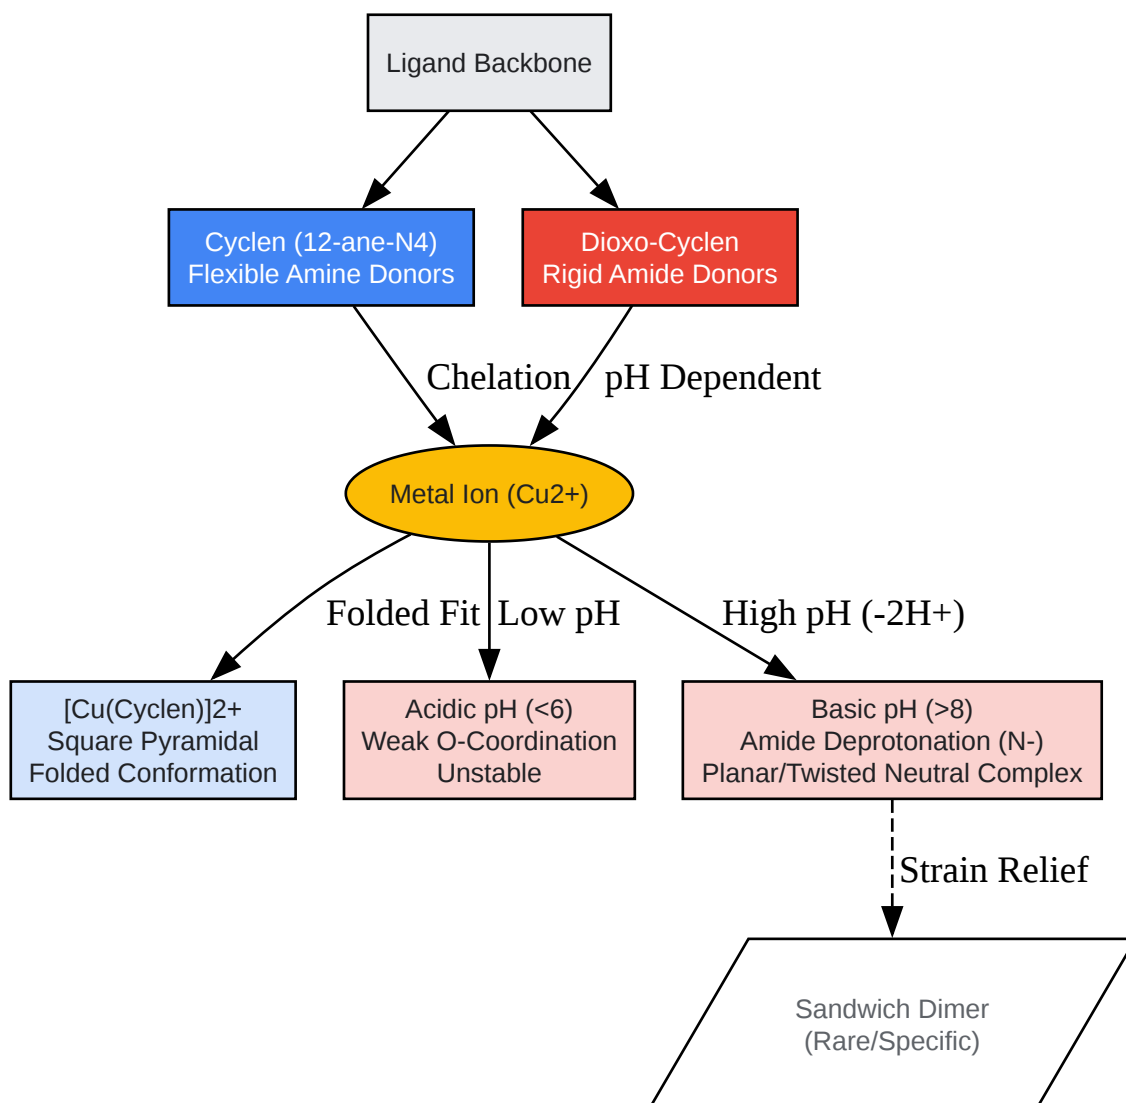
Ligand Backbone

Cyclen (12-ane-N4)
Flexible Amine Donors

Dioxo-Cyclen
Rigid Amide Donors

Chelation

pH Dependent

Metal Ion (Cu2+)

Folded Fit

Low pH

High pH (-2H+)

[Cu(Cyclen)]2+
Square Pyramidal
Folded Conformation

Acidic pH (<6)
Weak O-Coordination
Unstable

Basic pH (>8)
Amide Deprotonation (N-)
Planar/Twisted Neutral Complex

Strain Relief

Sandwich Dimer
(Rare/Specific)